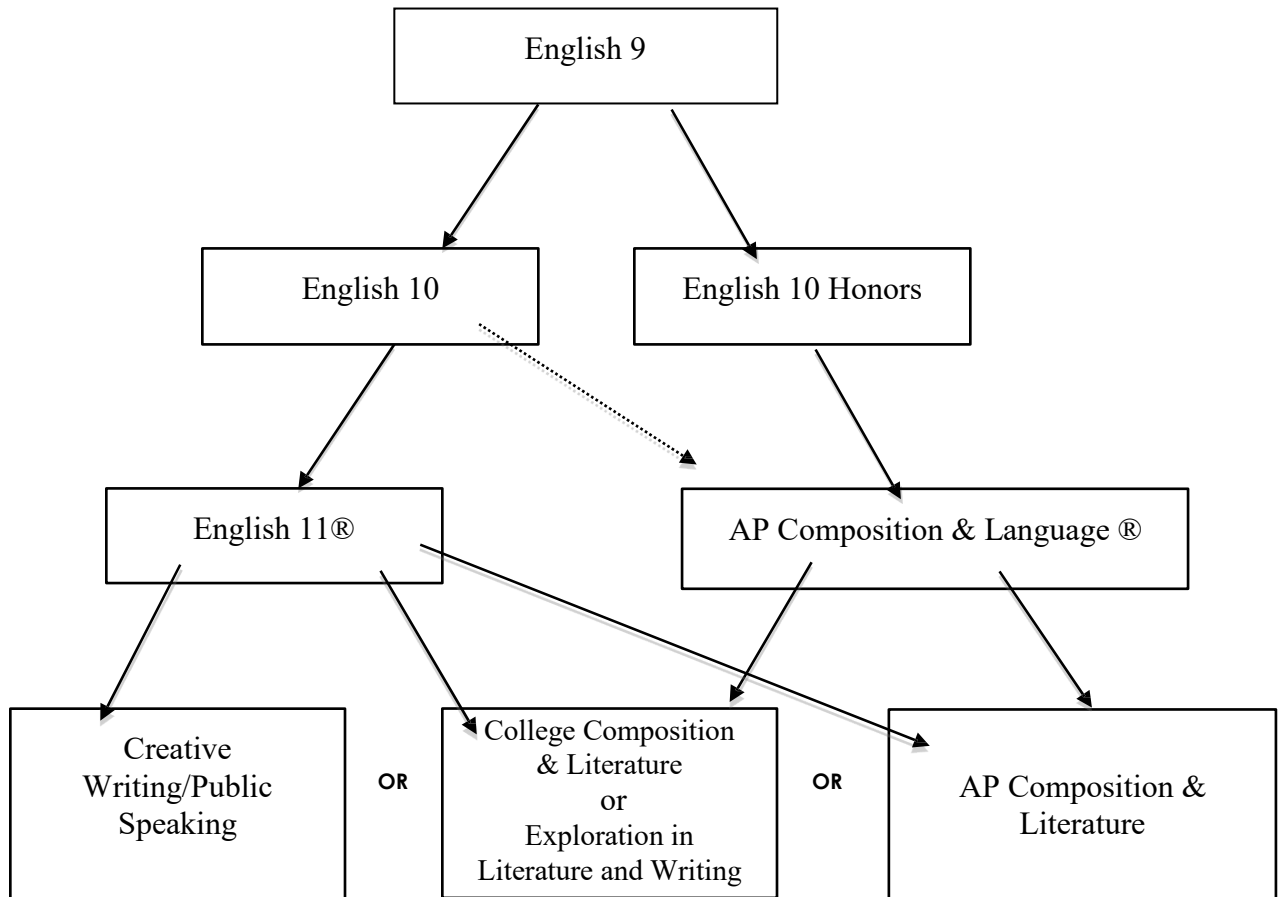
English 9

English 10

English 10 Honors

English 11®

AP Composition & Language ®

Creative Writing/Public Speaking

OR

College Composition & Literature or Exploration in Literature and Writing

OR

AP Composition & Literature